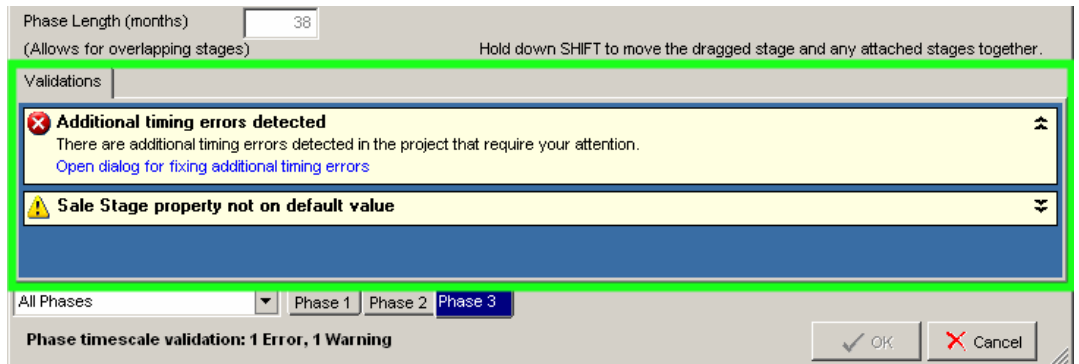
Phase Length (months) 38

(Allows for overlapping stages)

Hold down SHIFT to move the dragged stage and any attached stages together.

Validations

Additional timing errors detected

There are additional timing errors detected in the project that require your attention.

Open dialog for fixing additional timing errors

Sale Stage property not on default value

All Phases

Phase 1 Phase 2 Phase 3

Phase timescale validation: 1 Error, 1 Warning

OK

Cancel